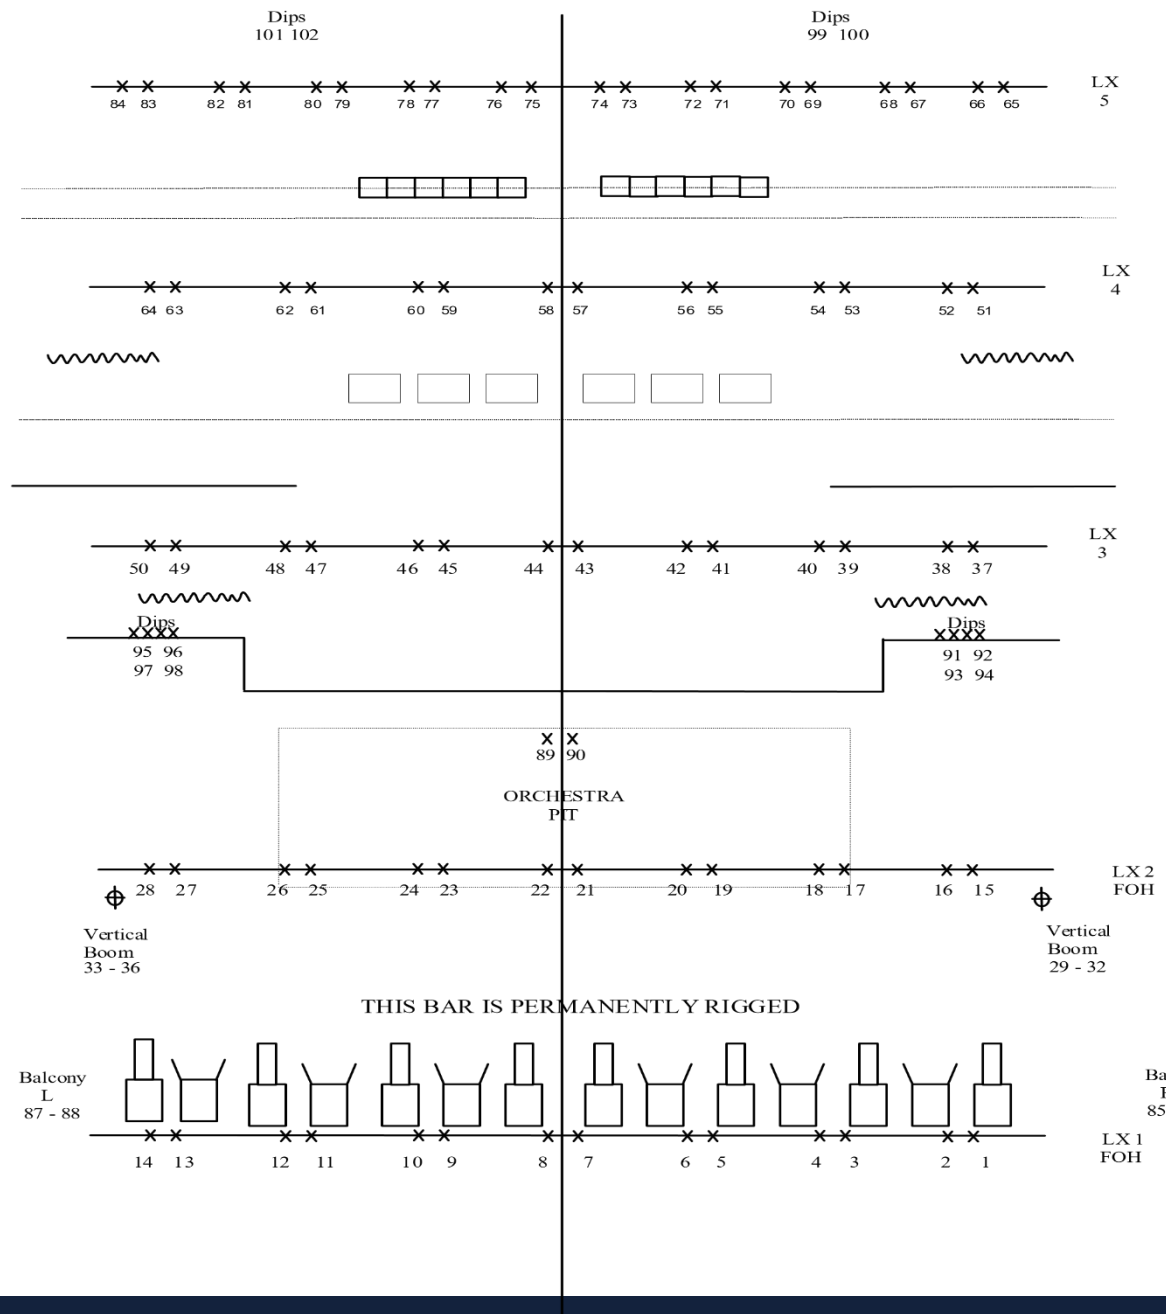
Dips
101 102

Dips
99 100

84 83 82 81 80 79 78 77 76 75 74 73 72 71 70 69 68 67 66 65

LX
5

64 63 62 61 60 59 58 57 56 55 54 53 52 51

LX
4

50 49 48 47 46 45 44 43 42 41 40 39 38 37

LX
3

Dips
95 96
97 98

Dips
91 92
93 94

89 90

ORCHESTRA
PIT

28 27 26 25 24 23 22 21 20 19 18 17 16 15

LX 2
FOH

Vertical
Boom
33 - 36

Vertical
Boom
29 - 32

THIS BAR IS PERMANENTLY RIGGED

Balcony
L
87 - 88

Ba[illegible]
R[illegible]
85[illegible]

14 13 12 11 10 9 8 7 6 5 4 3 2 1

LX 1
FOH